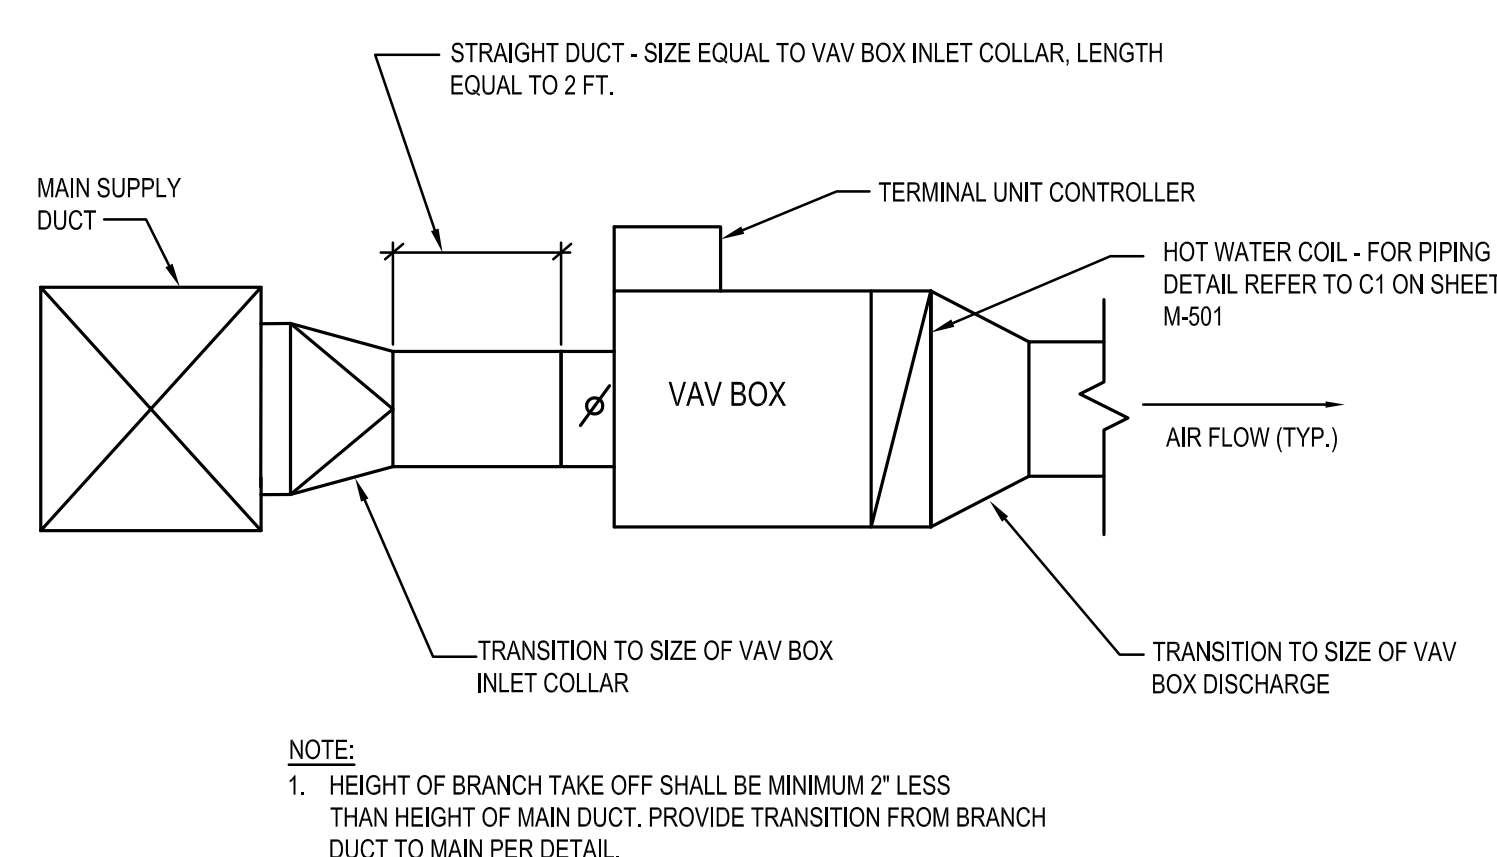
STRAIGHT DUCT - SIZE EQUAL TO VAV BOX INLET COLLAR, LENGTH EQUAL TO 2 FT.

MAIN SUPPLY DUCT

TERMINAL UNIT CONTROLLER

HOT WATER COIL - FOR PIPING DETAIL REFER TO C1 ON SHEET M-501

VAV BOX

AIR FLOW (TYP.)

TRANSITION TO SIZE OF VAV BOX INLET COLLAR

TRANSITION TO SIZE OF VAV BOX DISCHARGE

NOTE:

1. HEIGHT OF BRANCH TAKE OFF SHALL BE MINIMUM 2" LESS THAN HEIGHT OF MAIN DUCT. PROVIDE TRANSITION FROM BRANCH DUCT TO MAIN PER DETAIL.